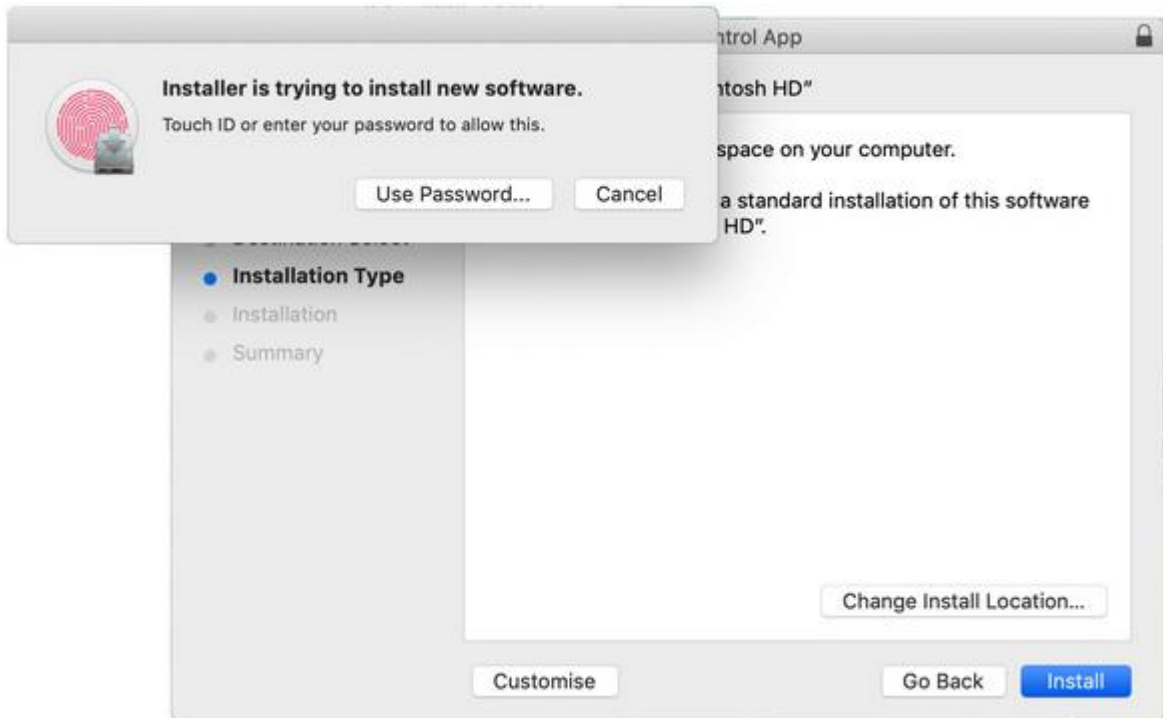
Installer is trying to install new software.

Touch ID or enter your password to allow this.

Use Password...

Cancel

ntrol App

ntosh HD"

space on your computer.

a standard installation of this software HD".

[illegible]

Installation Type

Installation

Summary

Change Install Location...

Customise

Go Back

Install